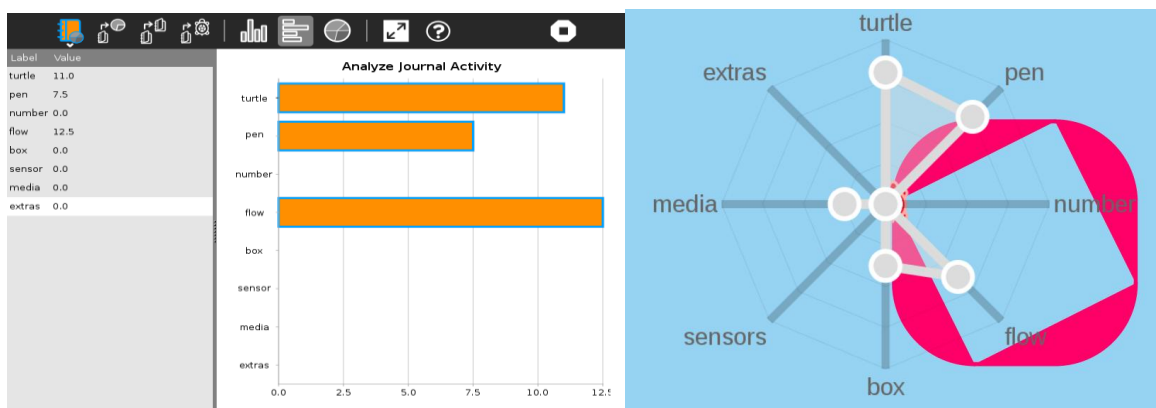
| Label | Value |
|---|---|
| turtle | 11.0 |
| pen | 7.5 |
| number | 0.0 |
| flow | 12.5 |
| box | 0.0 |
| sensor | 0.0 |
| media | 0.0 |
| extras | 0.0 |

Analyze Journal Activity

turtle
pen
number
flow
box
sensor
media
extras

0.0
2.5
5.0
7.5
10.0
12.5

turtle
pen
number
flow
box
sensors
media
extras